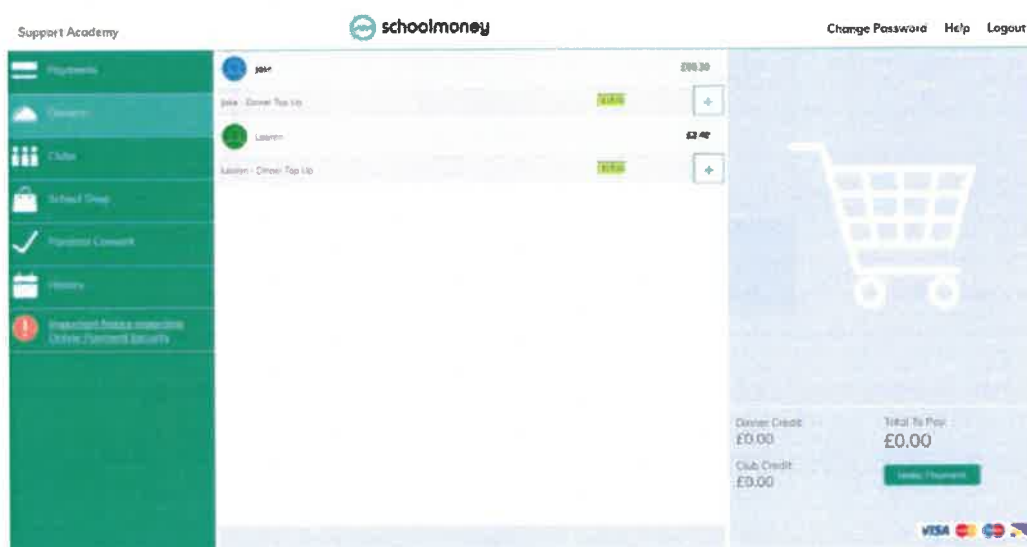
Support Academy

schoolmoney

Change Password Help Logout

Payments

Dinners

Clubs

School Shop

Parental Consent

History

Important Notice regarding Online Payment Security

Jake

£00.30

Jake - Dinner Top Up

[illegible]

+

Lauren

£2.40

Lauren - Dinner Top Up

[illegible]

+

Dinner Credit:
£0.00

Club Credit:
£0.00

Total To Pay:
£0.00

Make Payment

VISA